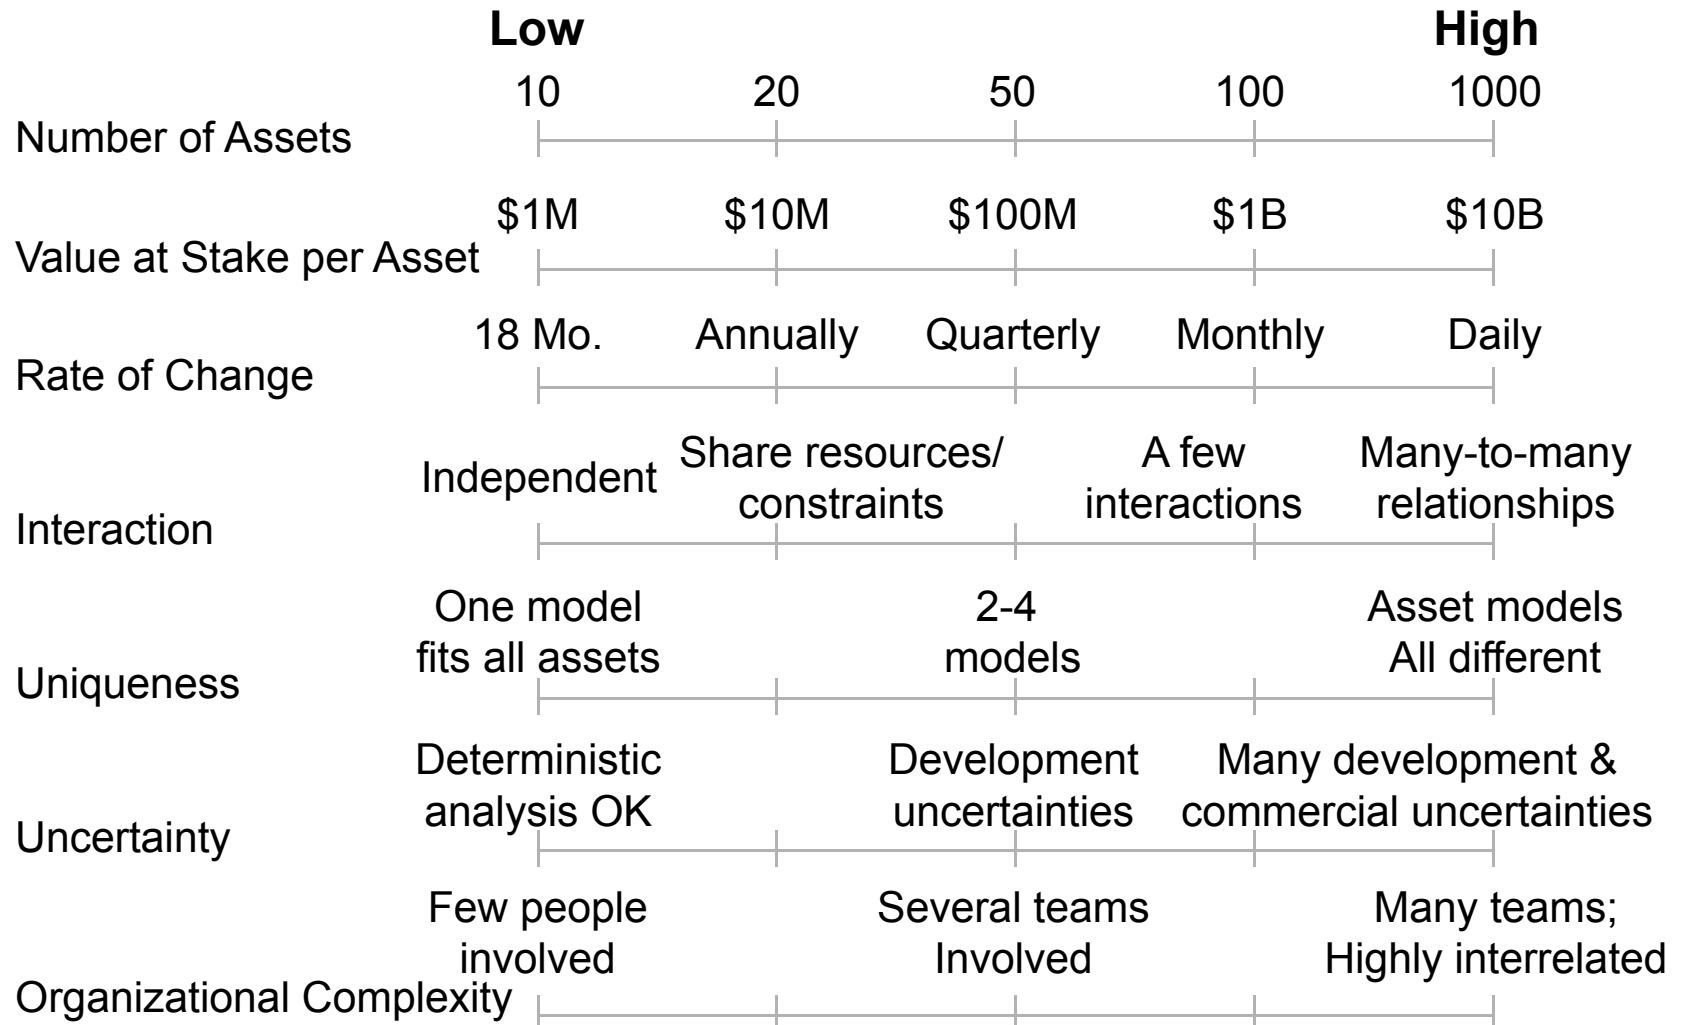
Low High

Number of Assets 10 20 50 100 1000

Value at Stake per Asset \$1M \$10M \$100M \$1B \$10B

Rate of Change 18 Mo. Annually Quarterly Monthly Daily

Interaction Independent Share resources/ constraints A few interactions Many-to-many relationships

Uniqueness One model fits all assets 2-4 models Asset models All different

Uncertainty Deterministic analysis OK Development uncertainties Many development & commercial uncertainties

Organizational Complexity Few people involved Several teams Involved Many teams; Highly interrelated